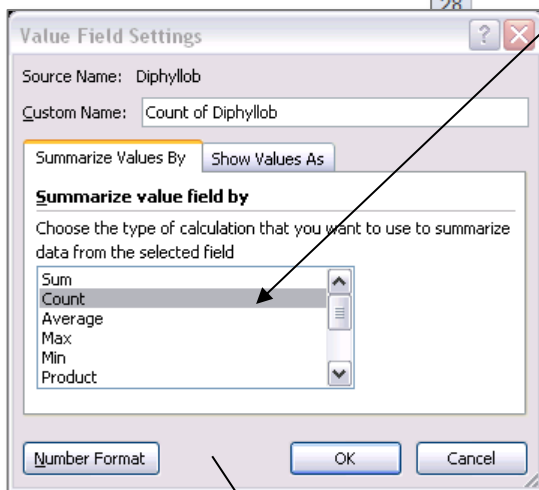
28

Value Field Settings

Source Name: Diphyllob

Custom Name: Count of Diphyllob

Summarize Values By | Show Values As

Summarize value field by

Choose the type of calculation that you want to use to summarize data from the selected field

Sum
Count
Average
Max
Min
Product

Number Format

OK

Cancel